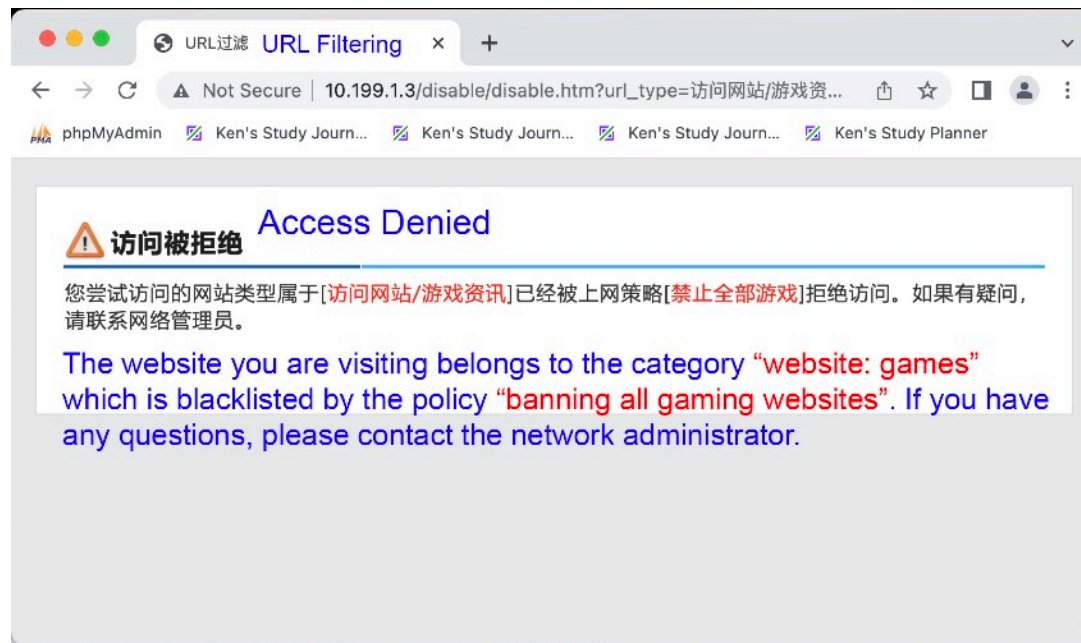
URL过滤 URL Filtering ×

Not Secure | 10.199.1.3/disable/disable.htm?url_type=访问网站/游戏资...

phpMyAdmin Ken's Study Journ... Ken's Study Journ... Ken's Study Journ... Ken's Study Planner

访问被拒绝 Access Denied

您尝试访问的网站类型属于[访问网站/游戏资讯]已经被上网策略[禁止全部游戏]拒绝访问。如果有疑问，请联系网络管理员。

The website you are visiting belongs to the category “website: games” which is blacklisted by the policy “banning all gaming websites”. If you have any questions, please contact the network administrator.